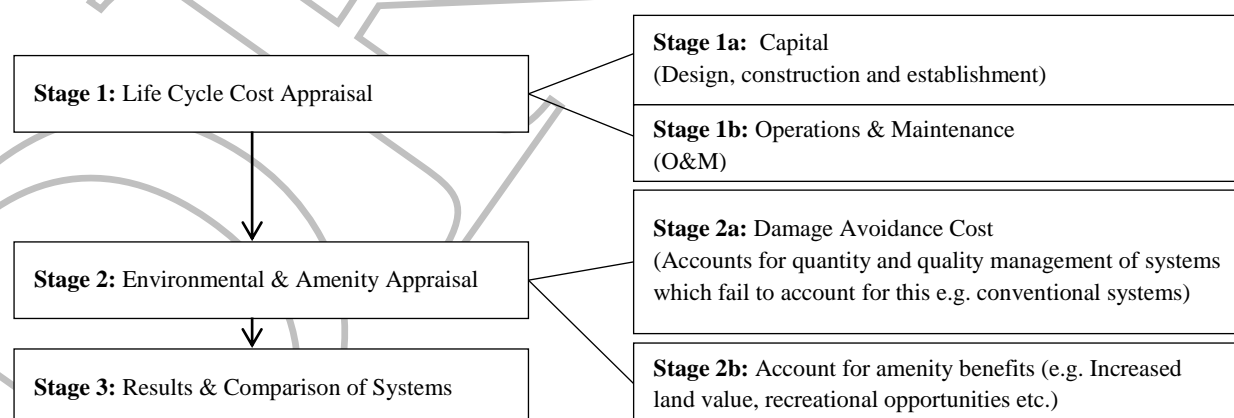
**Stage 1:** Life Cycle Cost Appraisal

**Stage 1a:** Capital (Design, construction and establishment)

**Stage 1b:** Operations & Maintenance (O&M)

**Stage 2:** Environmental & Amenity Appraisal

**Stage 2a:** Damage Avoidance Cost (Accounts for quantity and quality management of systems which fail to account for this e.g. conventional systems)

**Stage 2b:** Account for amenity benefits (e.g. Increased land value, recreational opportunities etc.)

**Stage 3:** Results & Comparison of Systems